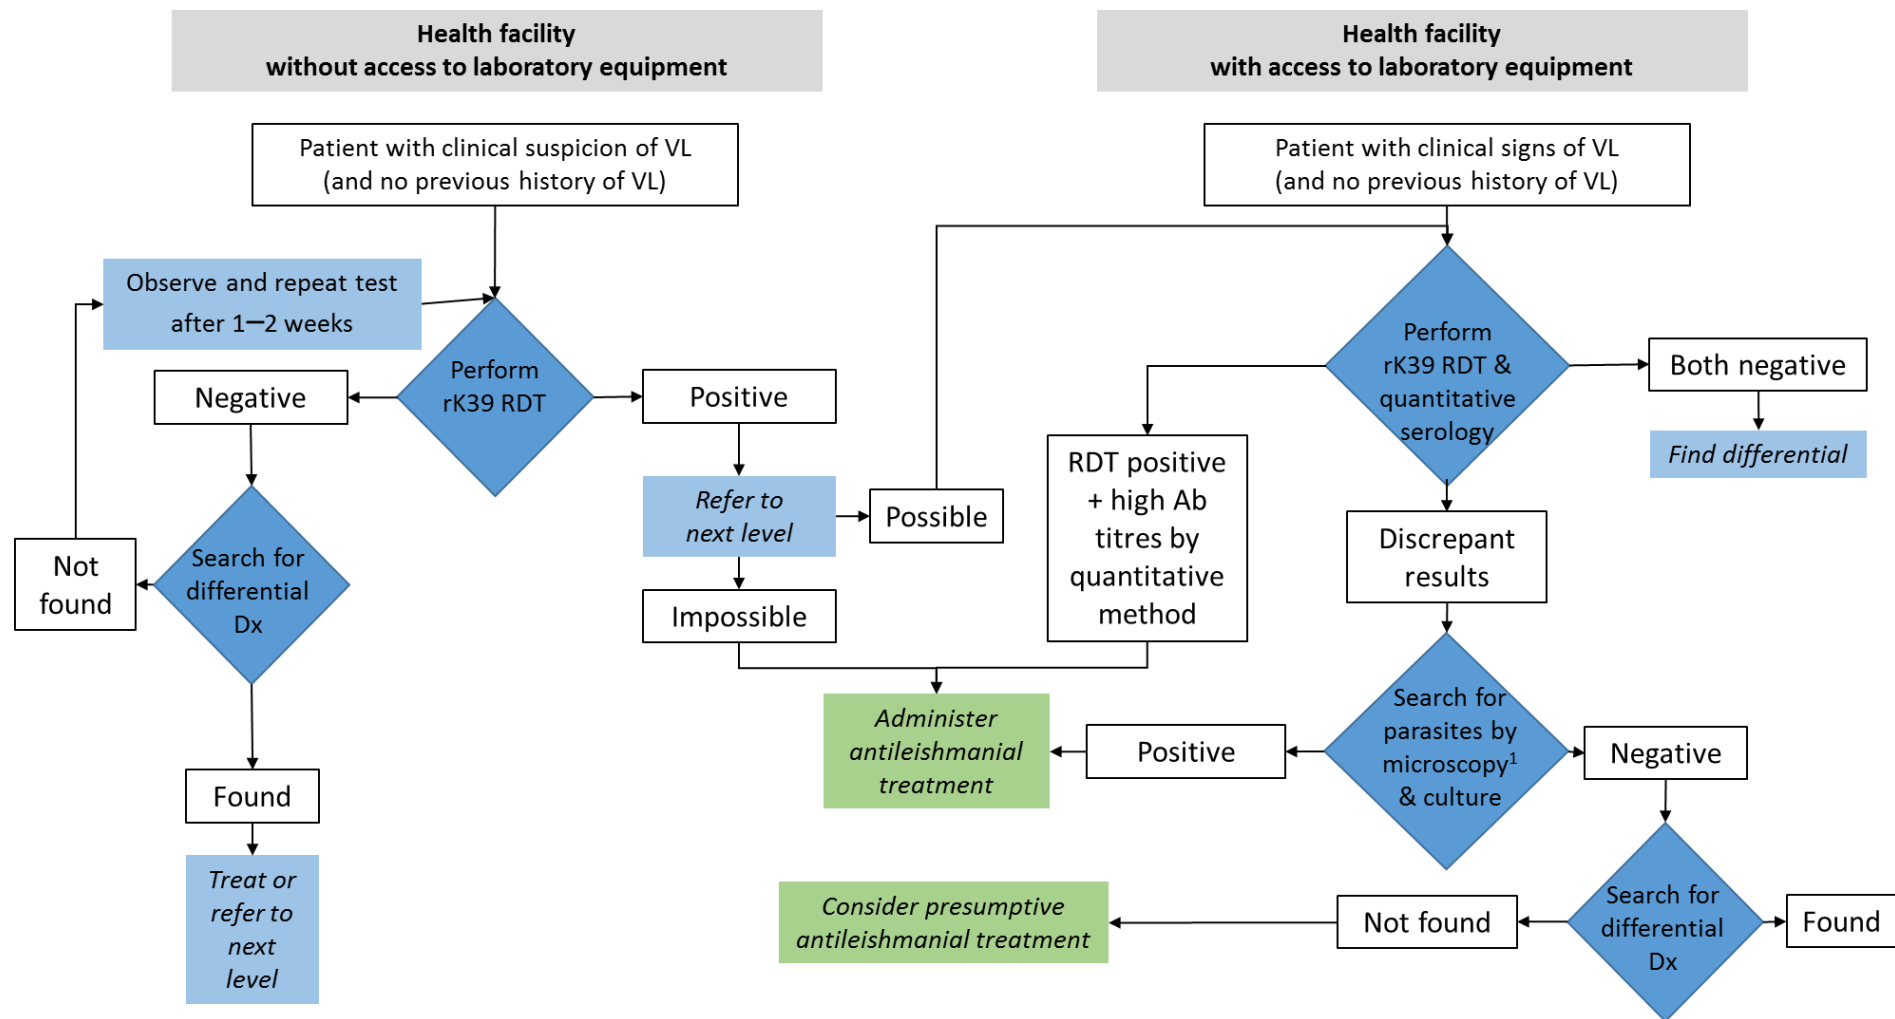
Health facility
without access to laboratory equipment

Health facility
with access to laboratory equipment

Patient with clinical suspicion of VL
(and no previous history of VL)

Observe and repeat test after 1–2 weeks

Perform rK39 RDT

Negative

Positive

Search for differential Dx

Not found

Found

Treat or refer to next level

Refer to next level

Possible

Impossible

Patient with clinical signs of VL
(and no previous history of VL)

Perform rK39 RDT & quantitative serology

Both negative

Find differential

RDT positive + high Ab titres by quantitative method

Discrepant results

Administer antileishmanial treatment

Positive

Search for parasites by microscopy$^1$ & culture

Negative

Search for differential Dx

Not found

Found

Consider presumptive antileishmanial treatment